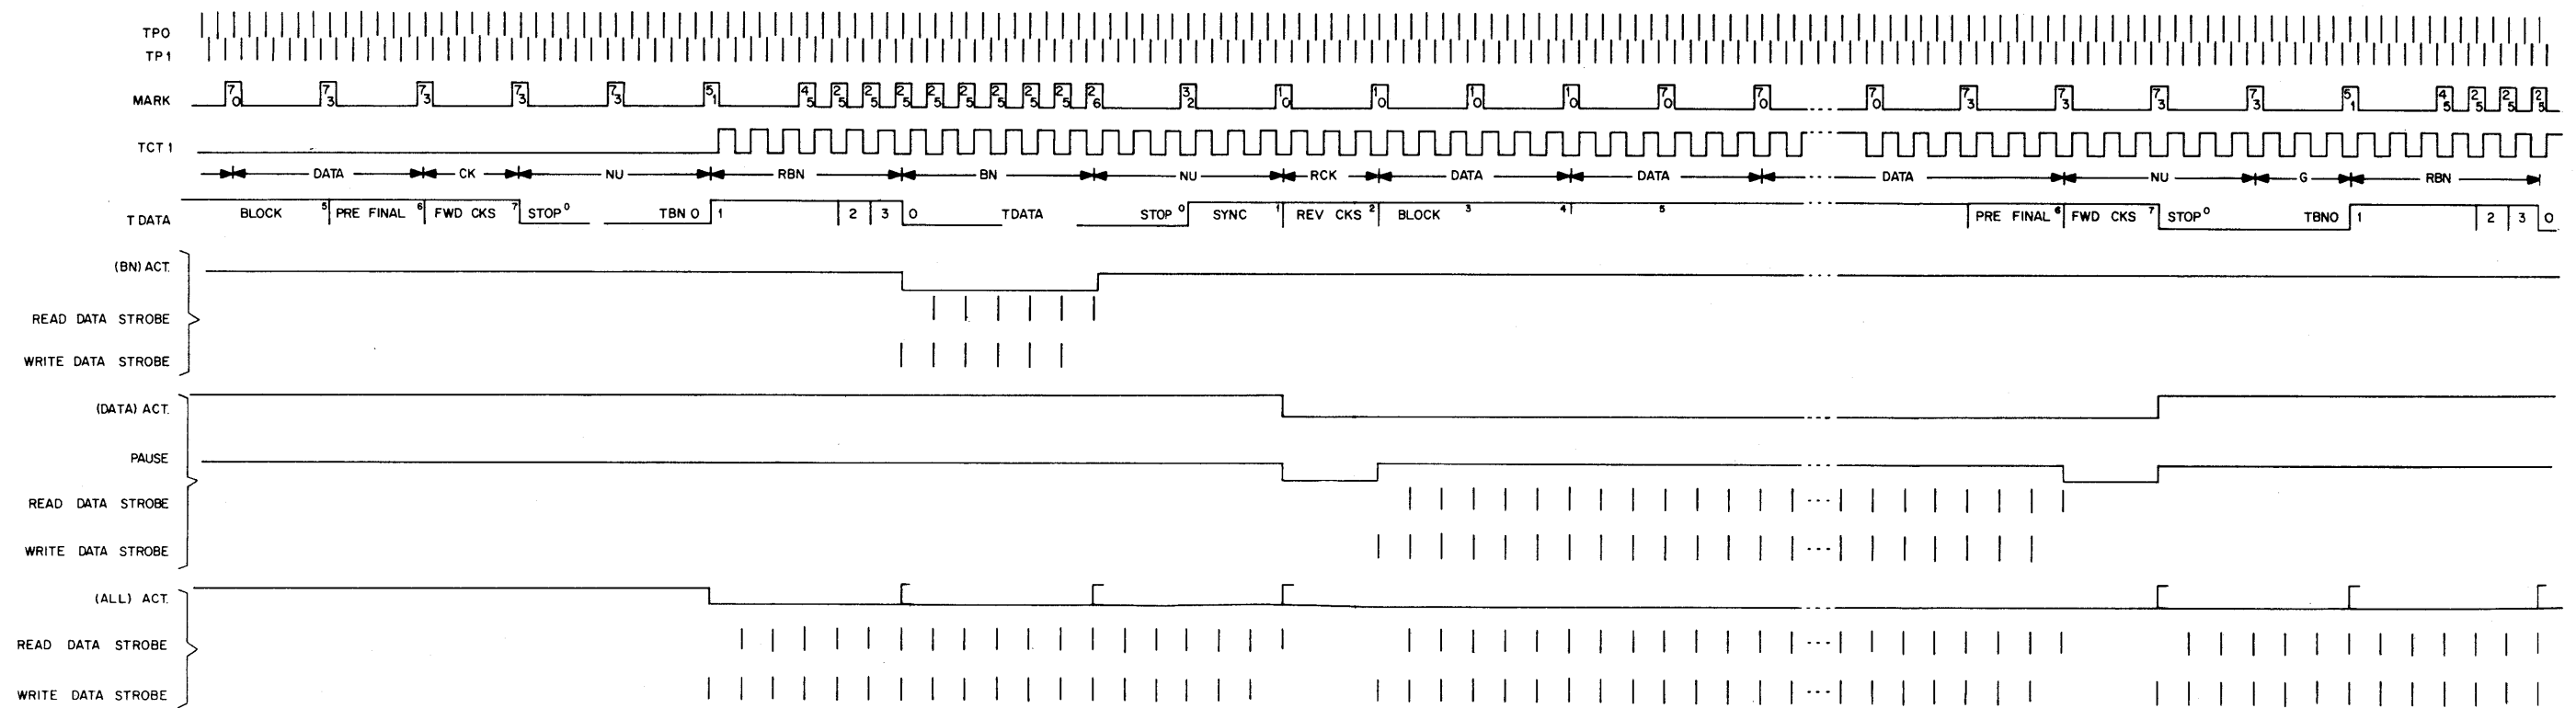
TPO
TP1

MARK
7 0 | 7 3 | 7 3 | 7 3 | 7 3 | 5 1 | 4 5 | 2 5 | 2 5 | 2 5 | 2 5 | 2 5 | 2 5 | 2 5 | 2 5 | 2 6 | 3 2 | 1 0 | 1 0 | 1 0 | 1 0 | 7 0 | 7 0 | 7 0 | 7 3 | 7 3 | 7 3 | 7 3 | 5 1 | 4 5 | 2 5 | 2 5 | 2 5

TCT 1

DATA — CK — NU — RBN — BN — NU — RCK — DATA — DATA — DATA — NU — G — RBN

T DATA
BLOCK 5 | PRE FINAL 6 | FWD CKS 7 | STOP 0 | TBN O | 1 | 2 | 3 | 0 | TDATA | STOP 0 | SYNC 1 | REV CKS 2 | BLOCK 3 | 4 | 5 | PRE FINAL 6 | FWD CKS 7 | STOP 0 | TBNO | 1 | 2 | 3 | 0

(BN) ACT.
READ DATA STROBE
WRITE DATA STROBE

(DATA) ACT.
PAUSE
READ DATA STROBE
WRITE DATA STROBE

(ALL) ACT.
READ DATA STROBE
WRITE DATA STROBE